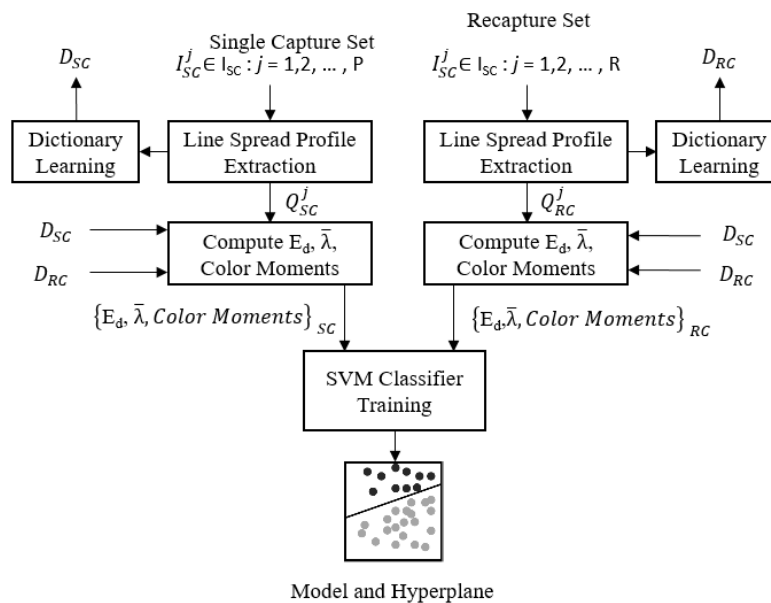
Single Capture Set

Recapture Set

$D_{SC}$

$I_{SC}^{j} \in$ I$_{SC}$ : $j$ = 1,2, … , P

$I_{SC}^{j} \in$ I$_{SC}$ : $j$ = 1,2, … , R

$D_{RC}$

Dictionary Learning

Line Spread Profile Extraction

Line Spread Profile Extraction

Dictionary Learning

$Q_{SC}^{j}$

$Q_{RC}^{j}$

$D_{SC}$

$D_{RC}$

Compute E$_d$, $\bar{\lambda}$, Color Moments

Compute E$_d$, $\bar{\lambda}$, Color Moments

$D_{SC}$

$D_{RC}$

$\{E_d, \bar{\lambda}, Color\ Moments\}_{SC}$

$\{E_d, \bar{\lambda}, Color\ Moments\}_{RC}$

SVM Classifier Training

Model and Hyperplane